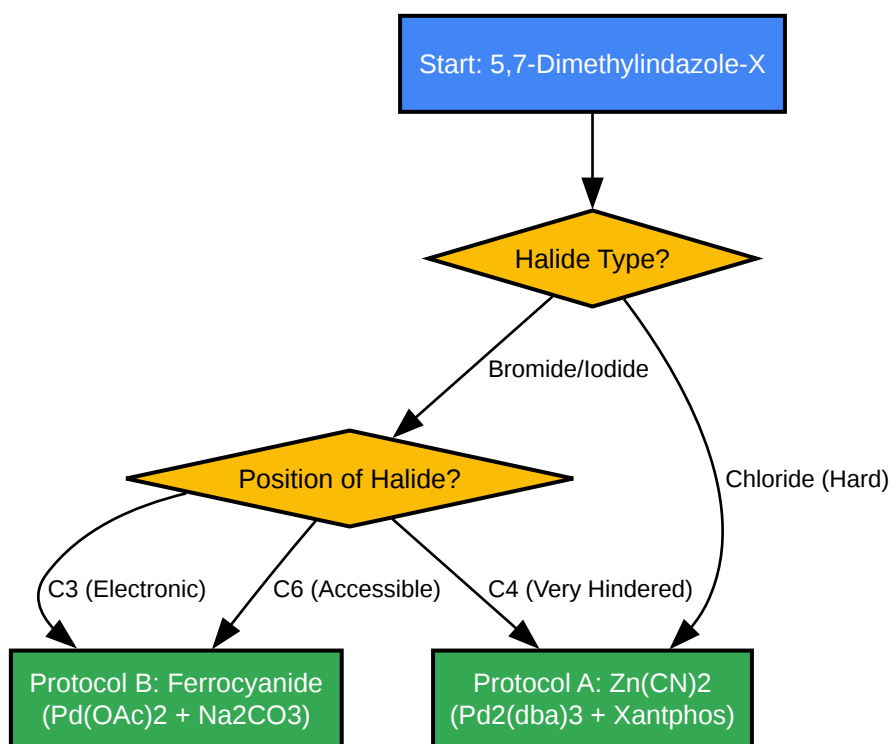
Start: 5,7-Dimethylindazole-X

Halide Type?

Bromide/Iodide

Chloride (Hard)

Position of Halide?

C3 (Electronic)

C6 (Accessible)

C4 (Very Hindered)

Protocol B: Ferrocyanide (Pd(OAc)2 + Na2CO3)

Protocol A: Zn(CN)2 (Pd2(dba)3 + Xantphos)